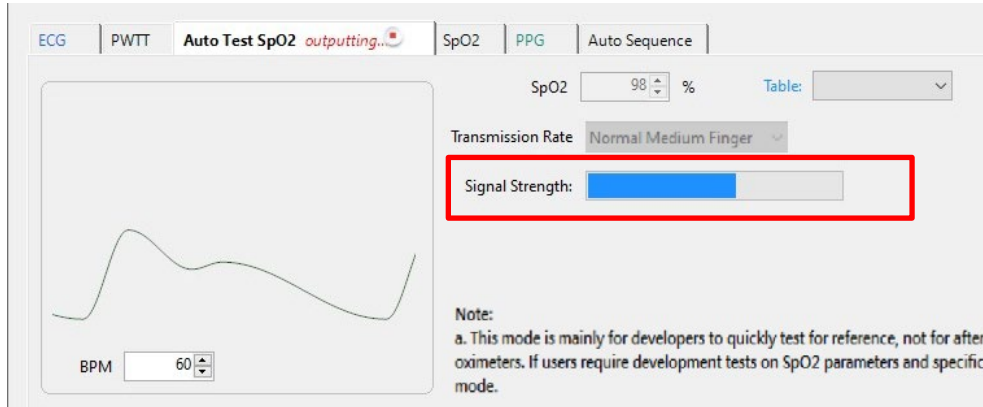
ECG | PWTT | Auto Test SpO2 outputting... | SpO2 | PPG | Auto Sequence

SpO2 98 %

Table:

Transmission Rate Normal Medium Finger

Signal Strength:

BPM 60

Note:
a. This mode is mainly for developers to quickly test for reference, not for after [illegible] oximeters. If users require development tests on SpO2 parameters and specific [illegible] mode.